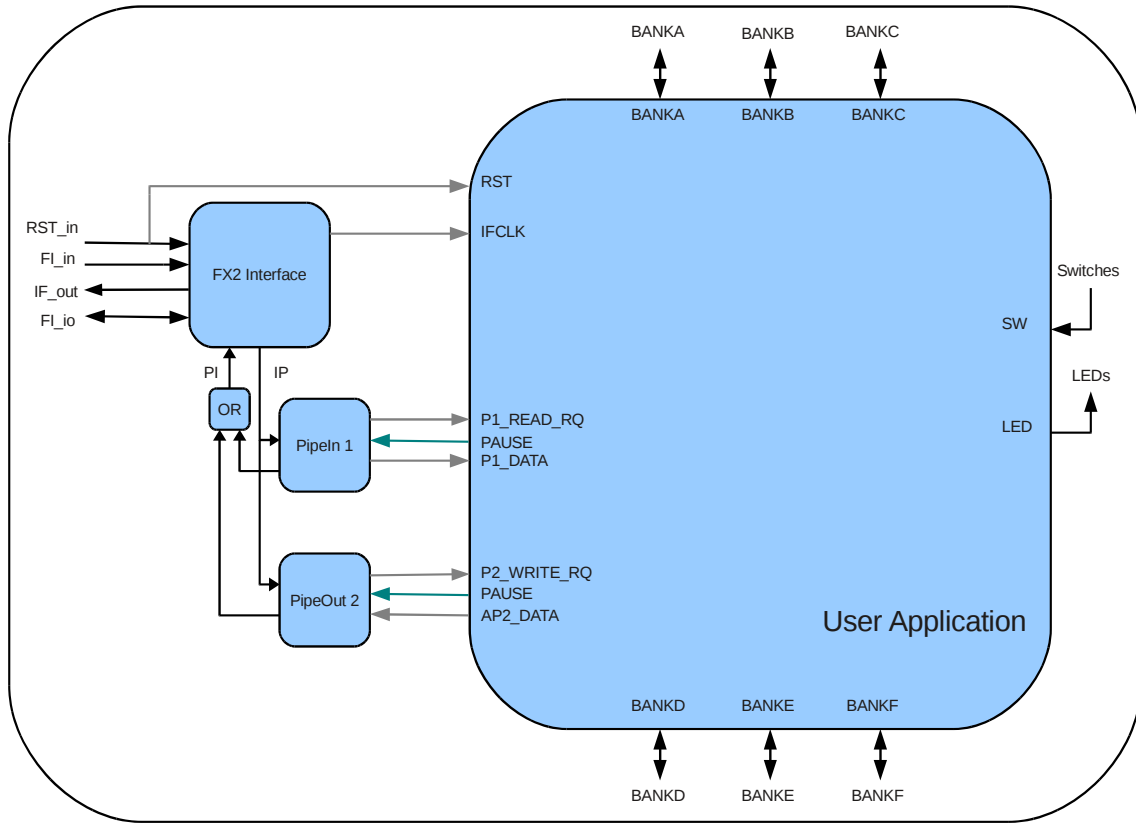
BANKA
BANKB
BANKC
BANKA
BANKB
BANKC
RST
IFCLK
RST_in
FI_in
IF_out
FI_io
FX2 Interface
Switches
SW
LEDs
LED
PI
IP
OR
PipeIn 1
P1_READ_RQ
PAUSE
P1_DATA
PipeOut 2
P2_WRITE_RQ
PAUSE
AP2_DATA
User Application
BANKD
BANKE
BANKF
BANKD
BANKE
BANKF